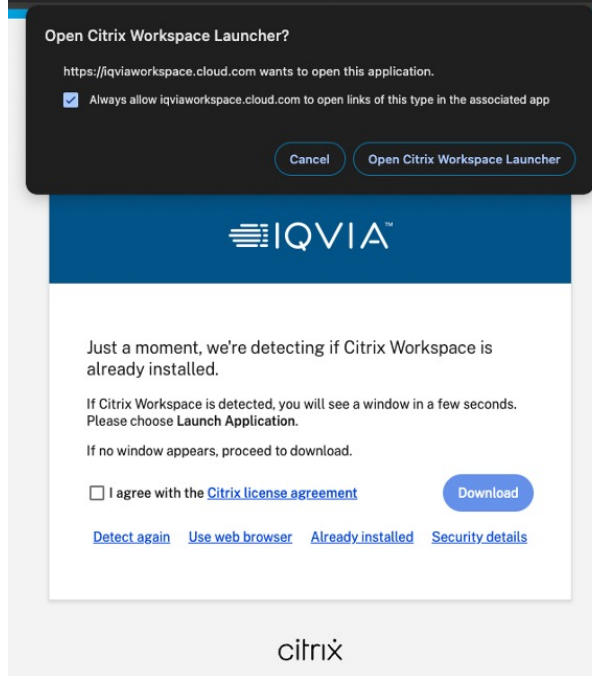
Open Citrix Workspace Launcher?

https://iqviaworkspace.cloud.com wants to open this application.

Always allow iqviaworkspace.cloud.com to open links of this type in the associated app

Cancel

Open Citrix Workspace Launcher

IQVIA™

Just a moment, we're detecting if Citrix Workspace is already installed.

If Citrix Workspace is detected, you will see a window in a few seconds. Please choose Launch Application.

If no window appears, proceed to download.

I agree with the Citrix license agreement

Download

Detect again Use web browser Already installed Security details

citrix